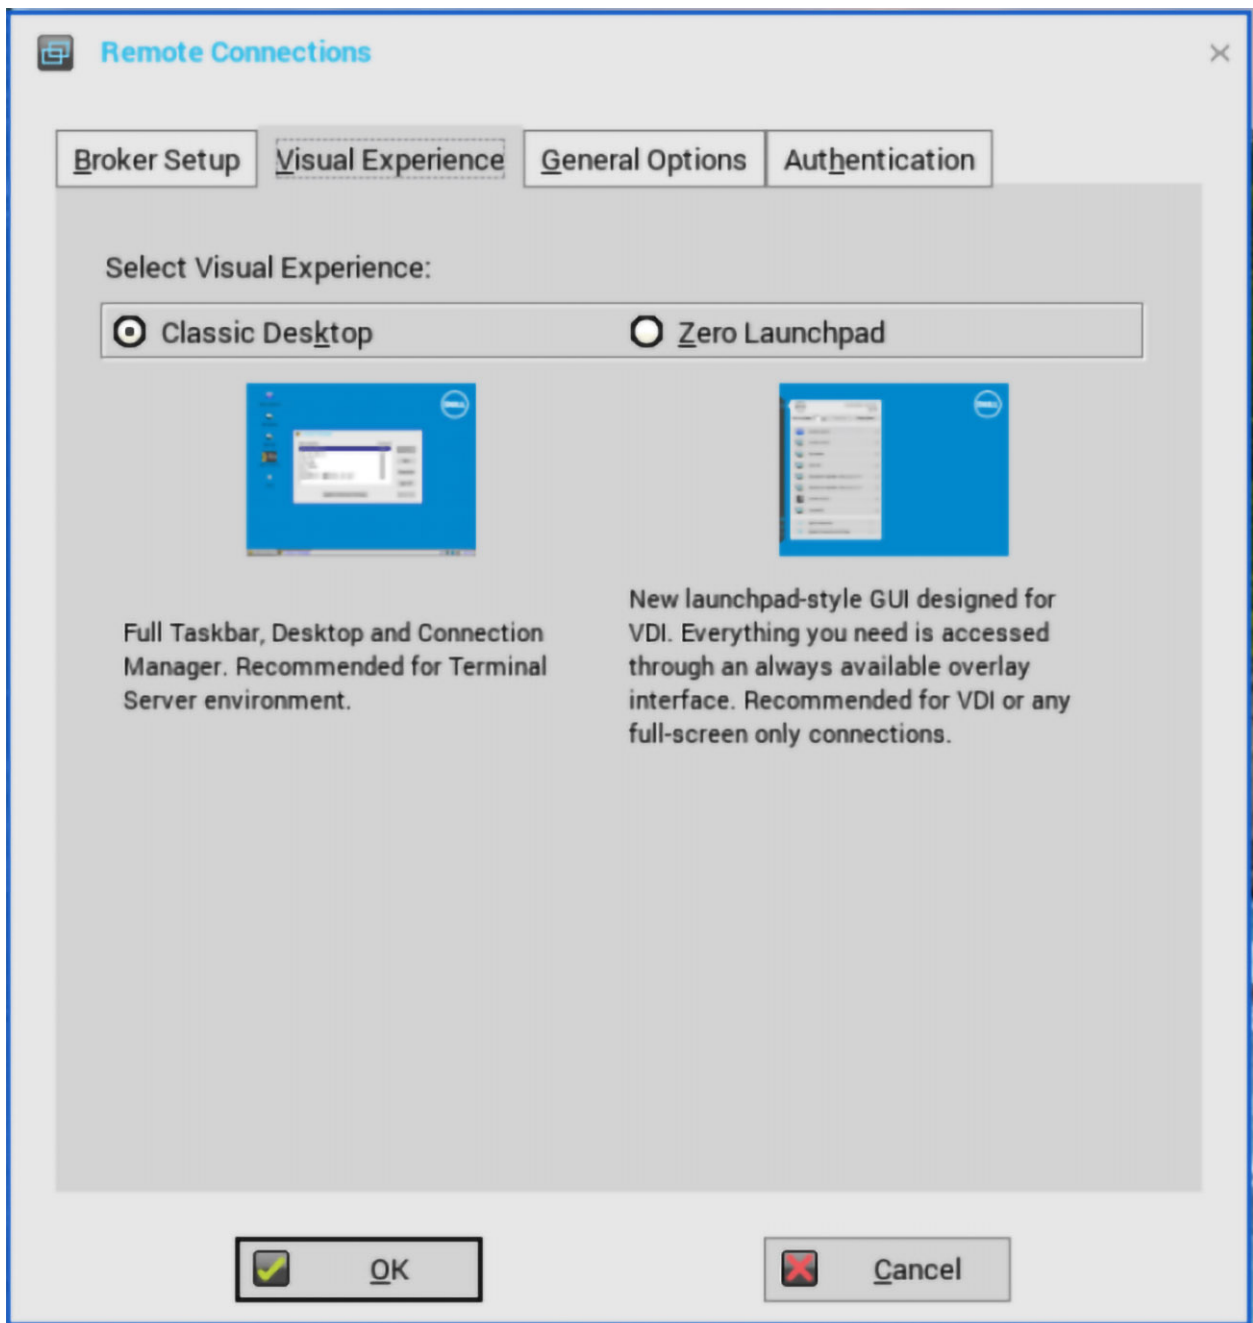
Remote Connections

×

Broker Setup | Visual Experience | General Options | Authentication

Select Visual Experience:

Classic Desktop

Zero Launchpad

Full Taskbar, Desktop and Connection Manager. Recommended for Terminal Server environment.

New launchpad-style GUI designed for VDI. Everything you need is accessed through an always available overlay interface. Recommended for VDI or any full-screen only connections.

OK

Cancel